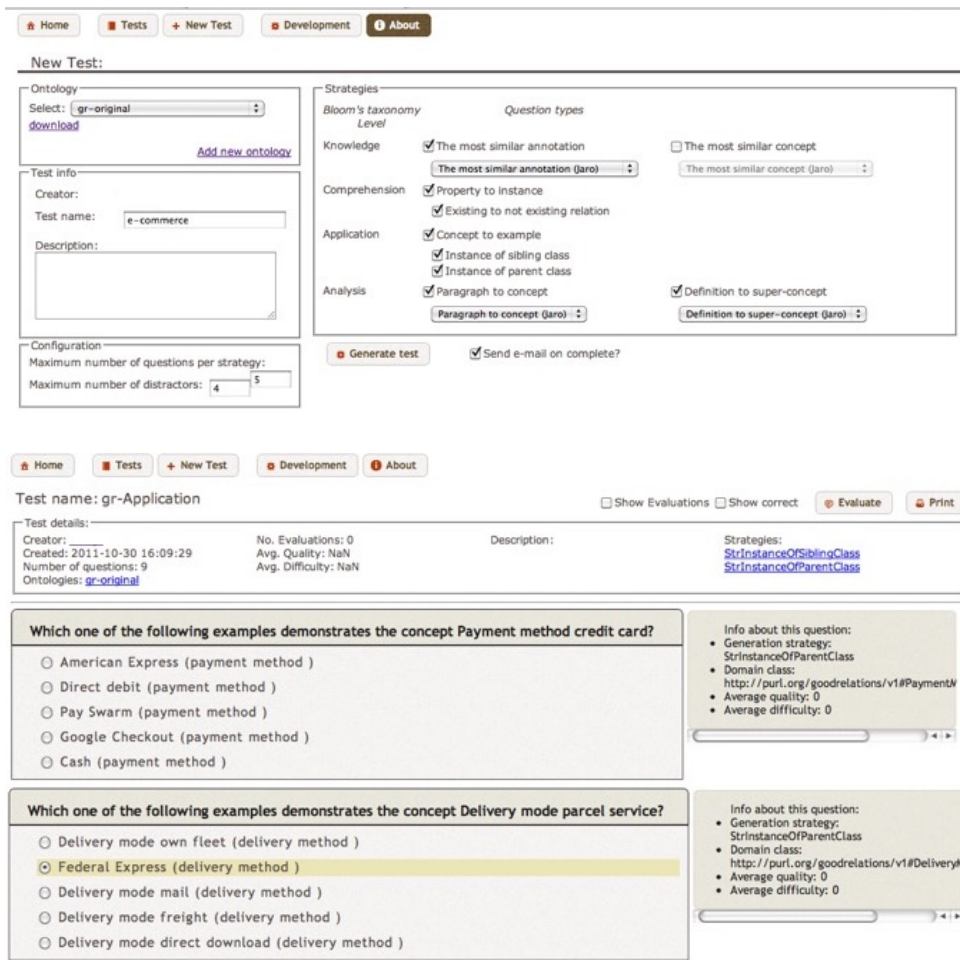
Home Tests + New Test Development About

New Test:

Ontology
Select: gr-original
download
Add new ontology

Test info
Creator:
Test name: e-commerce
Description:

Configuration
Maximum number of questions per strategy: 5
Maximum number of distractors: 4

Strategies
Bloom's taxonomy Level
Question types

Knowledge
The most similar annotation
The most similar annotation (Jaro)
The most similar concept
The most similar concept (Jaro)

Comprehension
Property to instance
Existing to not existing relation

Application
Concept to example
Instance of sibling class
Instance of parent class

Analysis
Paragraph to concept
Paragraph to concept (Jaro)
Definition to super-concept
Definition to super-concept (Jaro)

Generate test
Send e-mail on complete?

Home Tests + New Test Development About

Test name: gr-Application
Show Evaluations Show correct Evaluate Print

Test details:
Creator: ______
Created: 2011-10-30 16:09:29
Number of questions: 9
Ontologies: gr-original

No. Evaluations: 0
Avg. Quality: NaN
Avg. Difficulty: NaN

Description:

Strategies:
StrInstanceOfSiblingClass
StrInstanceOfParentClass

Which one of the following examples demonstrates the concept Payment method credit card?
American Express (payment method )
Direct debit (payment method )
Pay Swarm (payment method )
Google Checkout (payment method )
Cash (payment method )

Info about this question:
• Generation strategy: StrInstanceOfParentClass
• Domain class: http://purl.org/goodrelations/v1#PaymentM
• Average quality: 0
• Average difficulty: 0

Which one of the following examples demonstrates the concept Delivery mode parcel service?
Delivery mode own fleet (delivery method )
Federal Express (delivery method )
Delivery mode mail (delivery method )
Delivery mode freight (delivery method )
Delivery mode direct download (delivery method )

Info about this question:
• Generation strategy: StrInstanceOfParentClass
• Domain class: http://purl.org/goodrelations/v1#Delivery
• Average quality: 0
• Average difficulty: 0